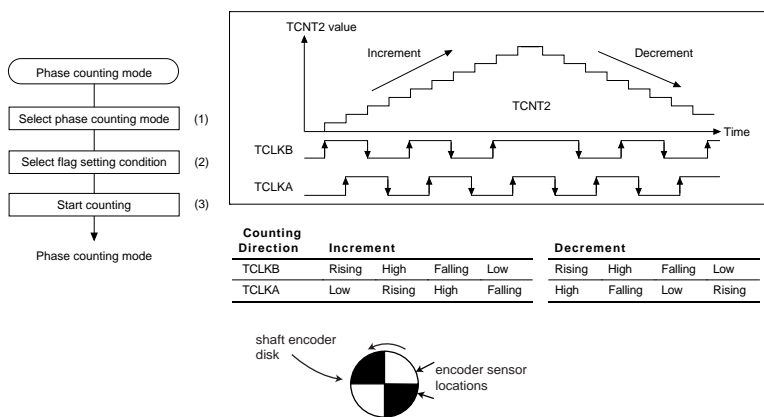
Phase counting mode

Select phase counting mode (1)

Select flag setting condition (2)

Start counting (3)

Phase counting mode

TCNT2 value

Increment

Decrement

TCNT2

Time

TCLKB

TCLKA

| Counting Direction | Increment | | | | Decrement | | | |
|---|---|---|---|---|---|---|---|---|
| TCLKB | Rising | High | Falling | Low | Rising | High | Falling | Low |
| TCLKA | Low | Rising | High | Falling | High | Falling | Low | Rising |

shaft encoder disk

encoder sensor locations